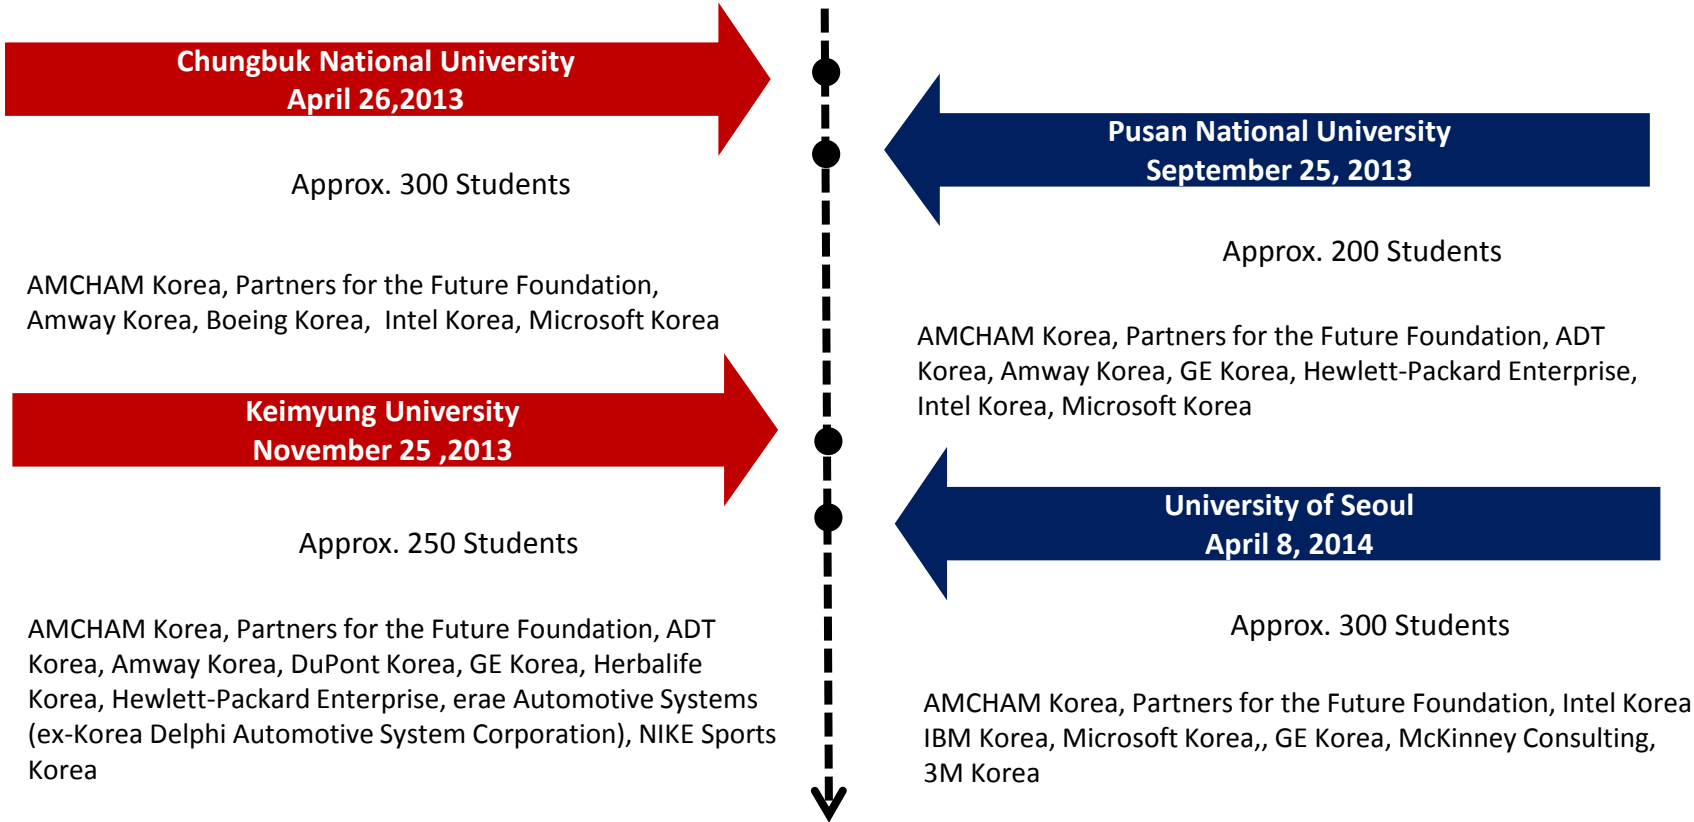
Chungbuk National University
April 26,2013

Approx. 300 Students

AMCHAM Korea, Partners for the Future Foundation, Amway Korea, Boeing Korea, Intel Korea, Microsoft Korea

Pusan National University
September 25, 2013

Approx. 200 Students

AMCHAM Korea, Partners for the Future Foundation, ADT Korea, Amway Korea, GE Korea, Hewlett-Packard Enterprise, Intel Korea, Microsoft Korea

Keimyung University
November 25 ,2013

Approx. 250 Students

AMCHAM Korea, Partners for the Future Foundation, ADT Korea, Amway Korea, DuPont Korea, GE Korea, Herbalife Korea, Hewlett-Packard Enterprise, erae Automotive Systems (ex-Korea Delphi Automotive System Corporation), NIKE Sports Korea

University of Seoul
April 8, 2014

Approx. 300 Students

AMCHAM Korea, Partners for the Future Foundation, Intel Korea IBM Korea, Microsoft Korea,, GE Korea, McKinney Consulting, 3M Korea